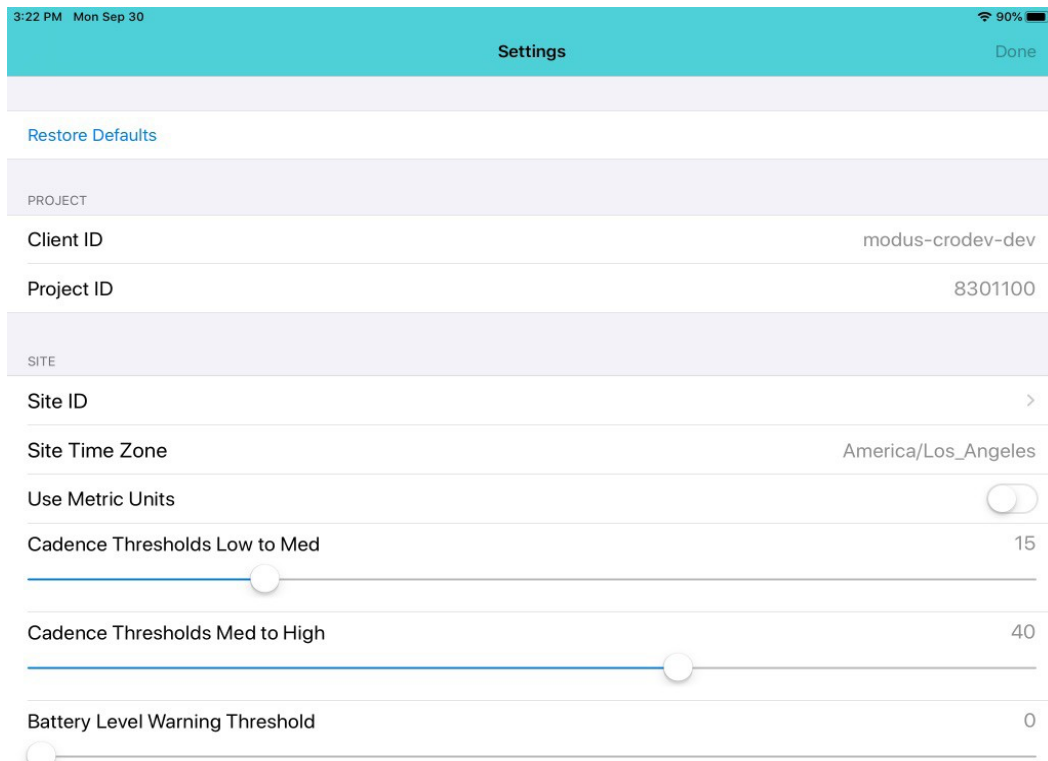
3:22 PM Mon Sep 30
90%

Settings
Done

Restore Defaults

PROJECT

Client ID
modus-crodev-dev

Project ID
8301100

SITE

Site ID

Site Time Zone
America/Los_Angeles

Use Metric Units

Cadence Thresholds Low to Med
15

Cadence Thresholds Med to High
40

Battery Level Warning Threshold
0